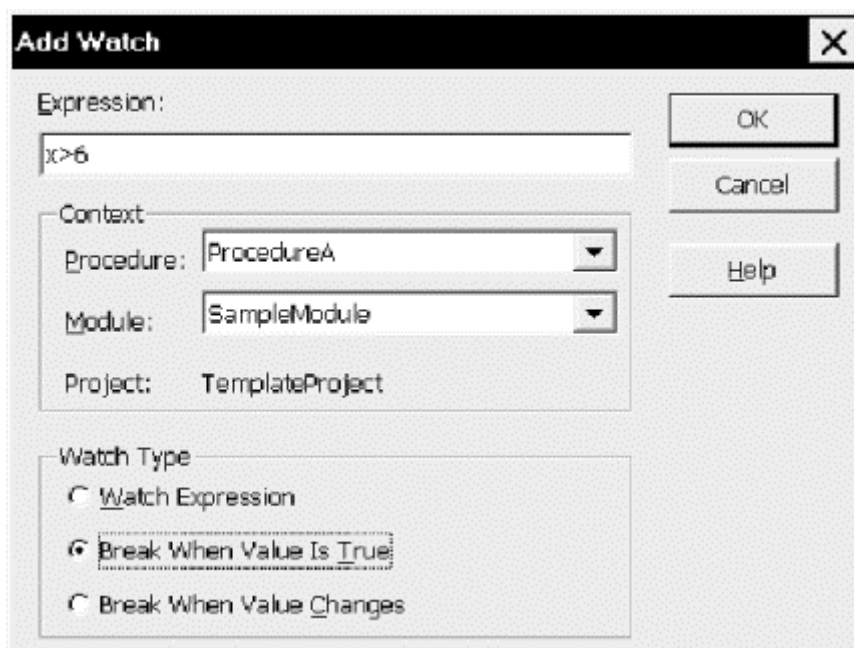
Add Watch

Expression:

x>6

OK

Cancel

Help

Context

Procedure: ProcedureA

Module: SampleModule

Project: TemplateProject

Watch Type

Watch Expression

Break When Value Is True

Break When Value Changes